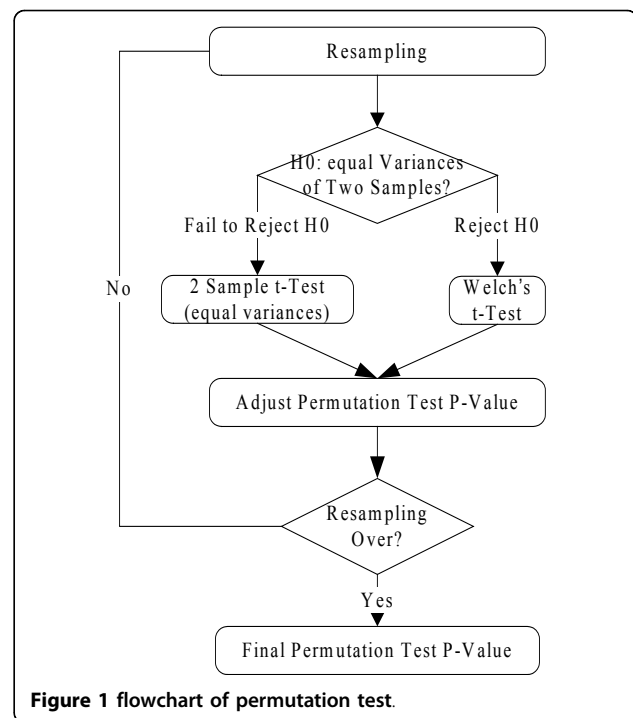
Resampling

H0: equal Variances of Two Samples?

Fail to Reject H0

Reject H0

No

2 Sample t-Test (equal variances)

Welch's t-Test

Adjust Permutation Test P-Value

Resampling Over?

Yes

Final Permutation Test P-Value

Figure 1 flowchart of permutation test.